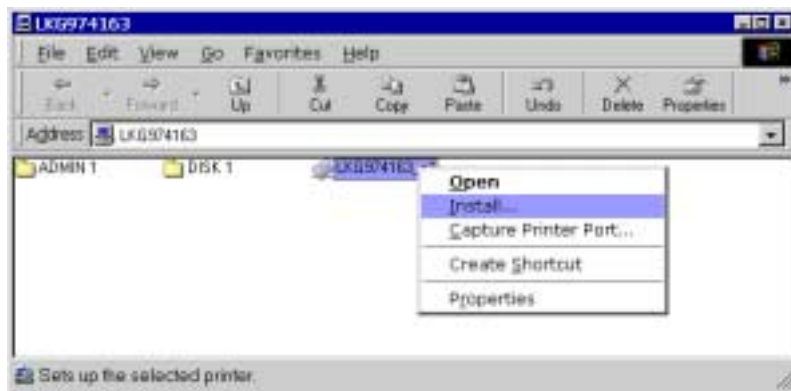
LKG974163

File Edit View Go Favorites Help

Back Forward Up Cut Copy Paste Undo Delete Properties

Address LKG974163

ADMIN 1 DISK 1 LKG974163

Open
Install...
Capture Printer Port...
Create Shortcut
Properties

Sets up the selected printer.